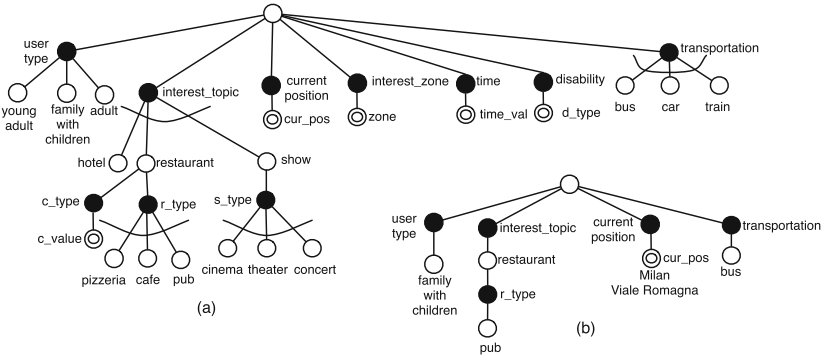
user type
young adult
family with children
adult
interest_topic
hotel
restaurant
show
c_type
c_value
r_type
pizzeria
cafe
pub
s_type
cinema
theater
concert
current position
cur_pos
interest_zone
zone
time
time_val
disability
d_type
transportation
bus
car
train

(a)

user type
family with children
interest_topic
restaurant
r_type
pub
current position
cur_pos
Milan Viale Romagna
transportation
bus

(b)